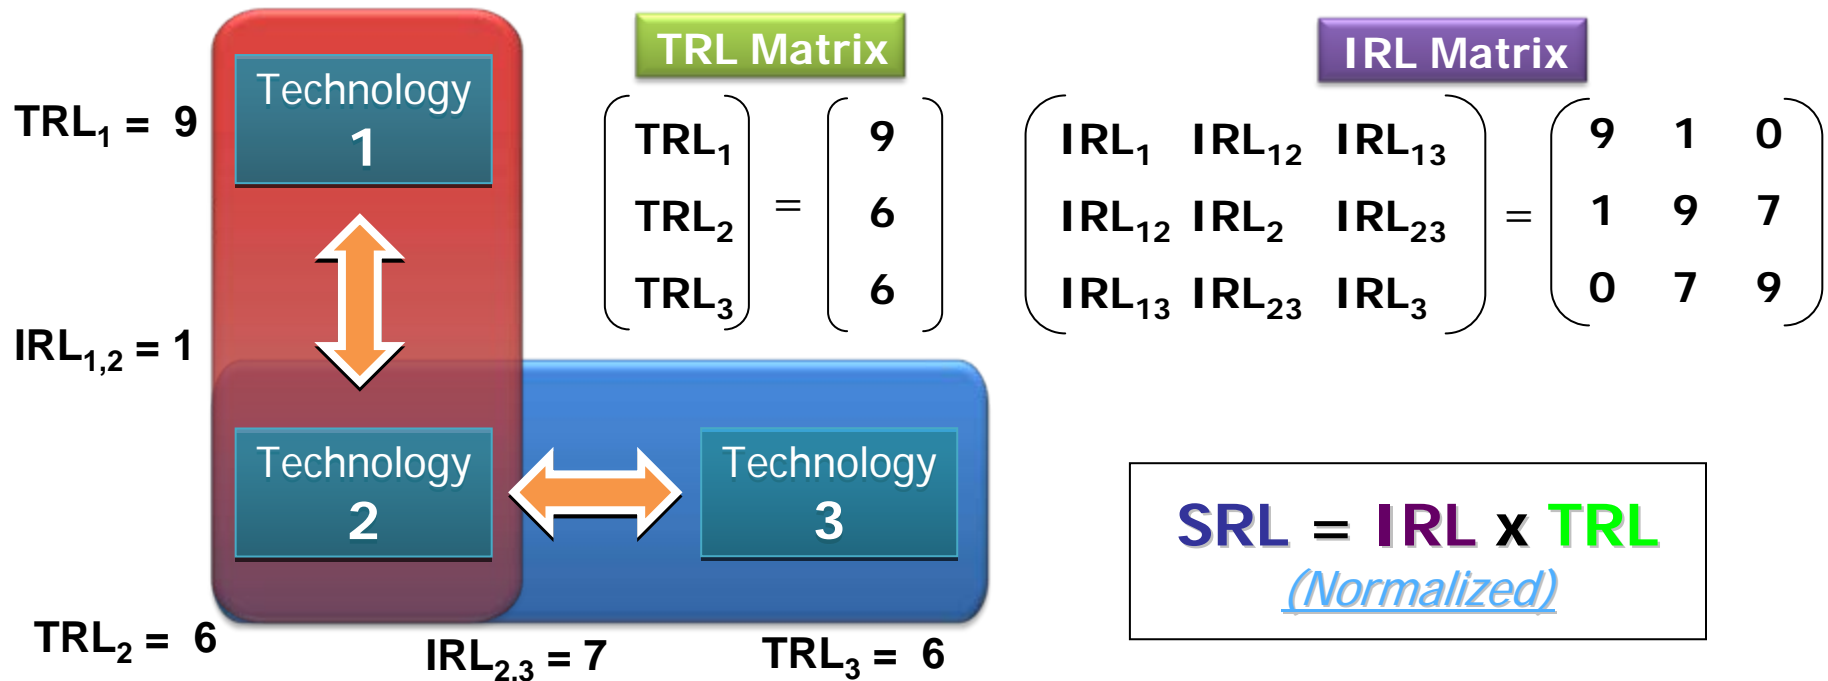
$TRL_1 = 9$

Technology 1

$IRL_{1,2} = 1$

Technology 2

Technology 3

$TRL_2 = 6$

$IRL_{2,3} = 7$

$TRL_3 = 6$

TRL Matrix

$\begin{pmatrix} TRL_1 \\ TRL_2 \\ TRL_3 \end{pmatrix} = \begin{pmatrix} 9 \\ 6 \\ 6 \end{pmatrix}$

IRL Matrix

$\begin{pmatrix} IRL_1 & IRL_{12} & IRL_{13} \\ IRL_{12} & IRL_2 & IRL_{23} \\ IRL_{13} & IRL_{23} & IRL_3 \end{pmatrix} = \begin{pmatrix} 9 & 1 & 0 \\ 1 & 9 & 7 \\ 0 & 7 & 9 \end{pmatrix}$

SRL = IRL x TRL
(Normalized)